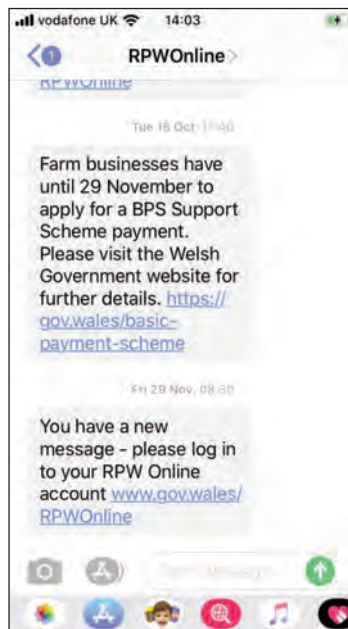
vodafone UK 14:03

1 RPWOnline

RPWOnline

Tue 15 Oct 11:40

Farm businesses have until 29 November to apply for a BPS Support Scheme payment. Please visit the Welsh Government website for further details. https://gov.wales/basic-payment-scheme

Fri 29 Nov, 09:30

You have a new message - please log in to your RPW Online account www.gov.wales/RPWOnline

Text Message